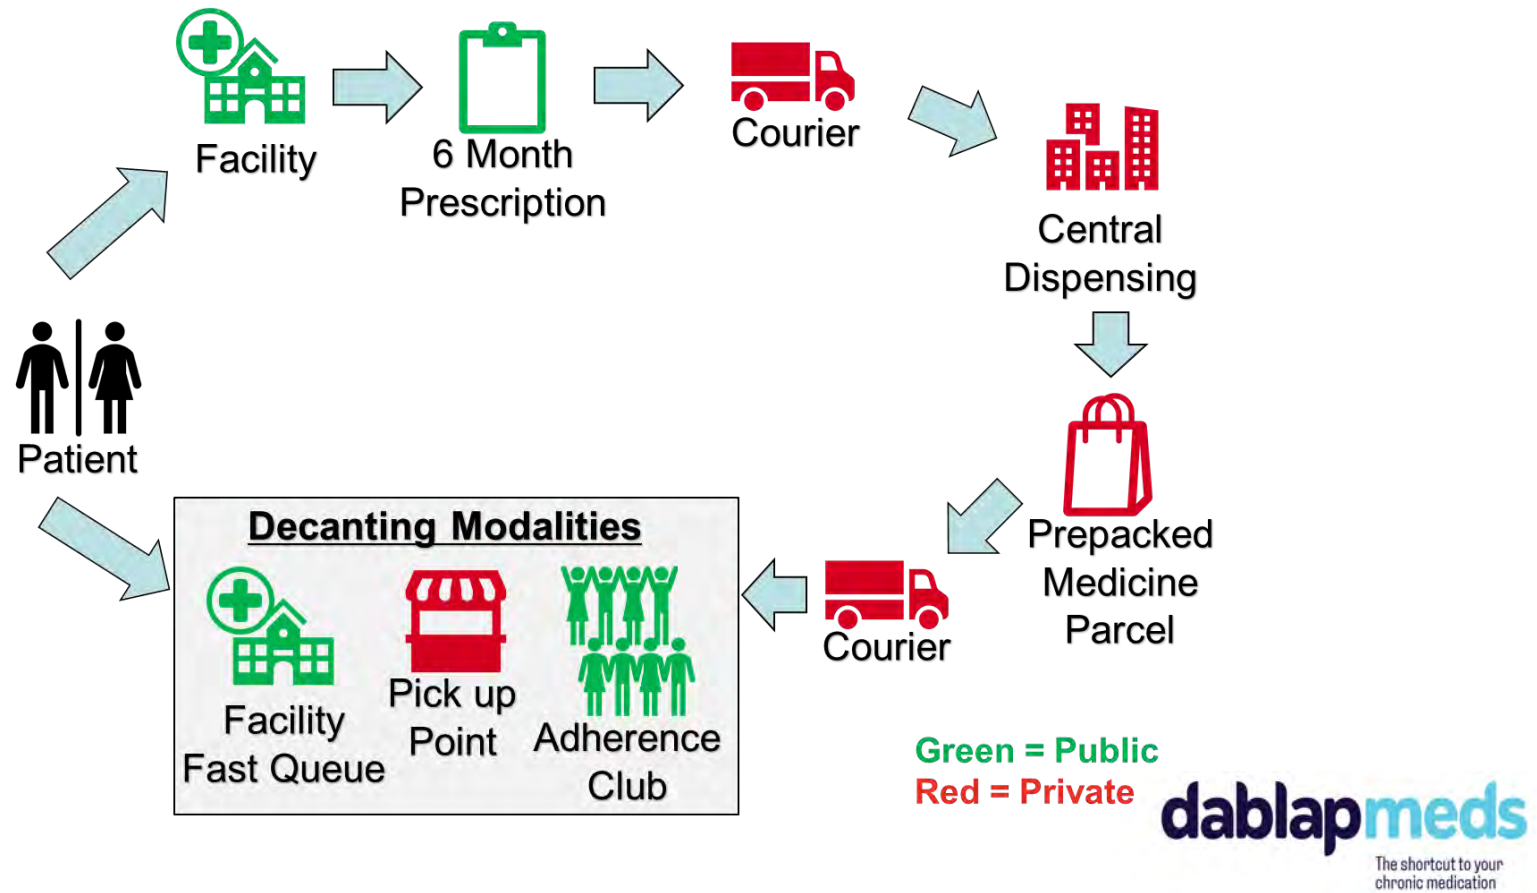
Facility

6 Month Prescription

Courier

Central Dispensing

Prepacked Medicine Parcel

Courier

Patient

Decanting Modalities

Facility Fast Queue

Pick up Point

Adherence Club

Green = Public
Red = Private

dablapmeds
The shortcut to your chronic medication